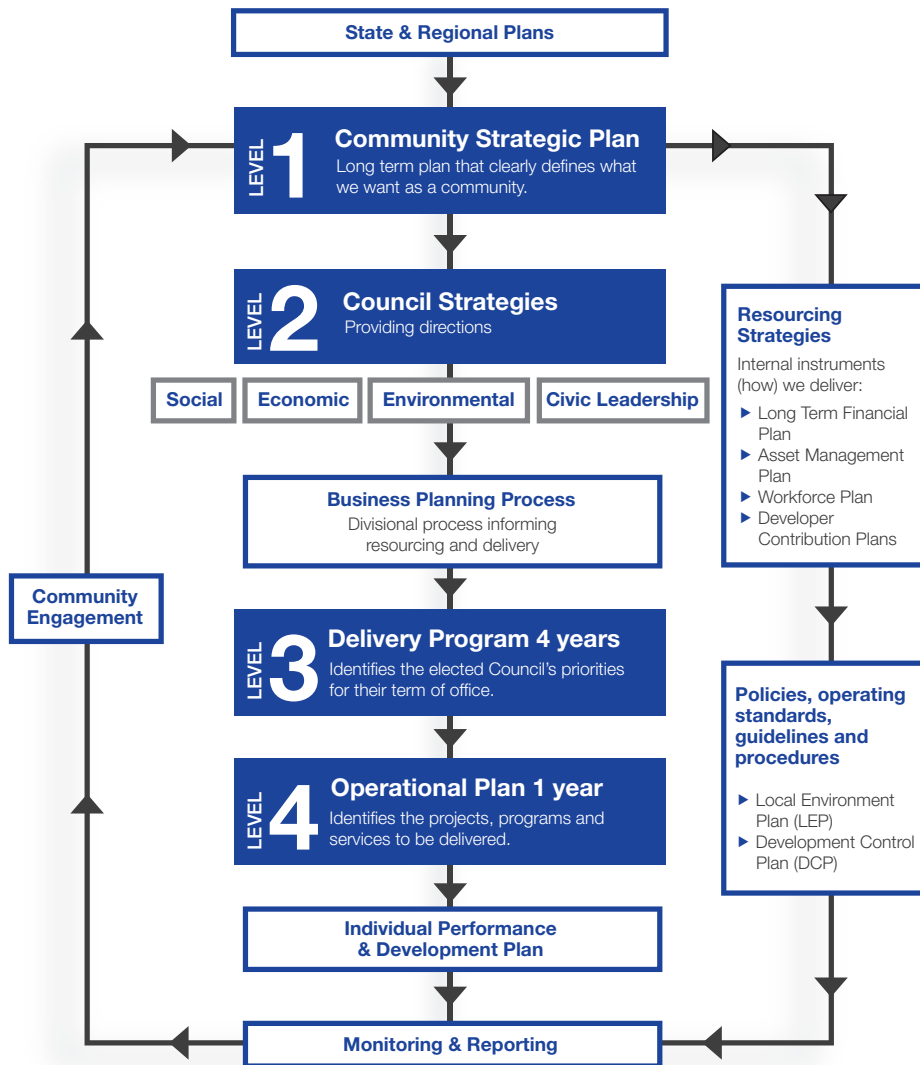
State & Regional Plans

LEVEL 1 Community Strategic Plan
Long term plan that clearly defines what we want as a community.

LEVEL 2 Council Strategies
Providing directions

Social | Economic | Environmental | Civic Leadership

Business Planning Process
Divisional process informing resourcing and delivery

LEVEL 3 Delivery Program 4 years
Identifies the elected Council's priorities for their term of office.

LEVEL 4 Operational Plan 1 year
Identifies the projects, programs and services to be delivered.

Individual Performance & Development Plan

Monitoring & Reporting

Community Engagement

Resourcing Strategies
Internal instruments (how) we deliver:
▶ Long Term Financial Plan
▶ Asset Management Plan
▶ Workforce Plan
▶ Developer Contribution Plans

Policies, operating standards, guidelines and procedures
▶ Local Environment Plan (LEP)
▶ Development Control Plan (DCP)